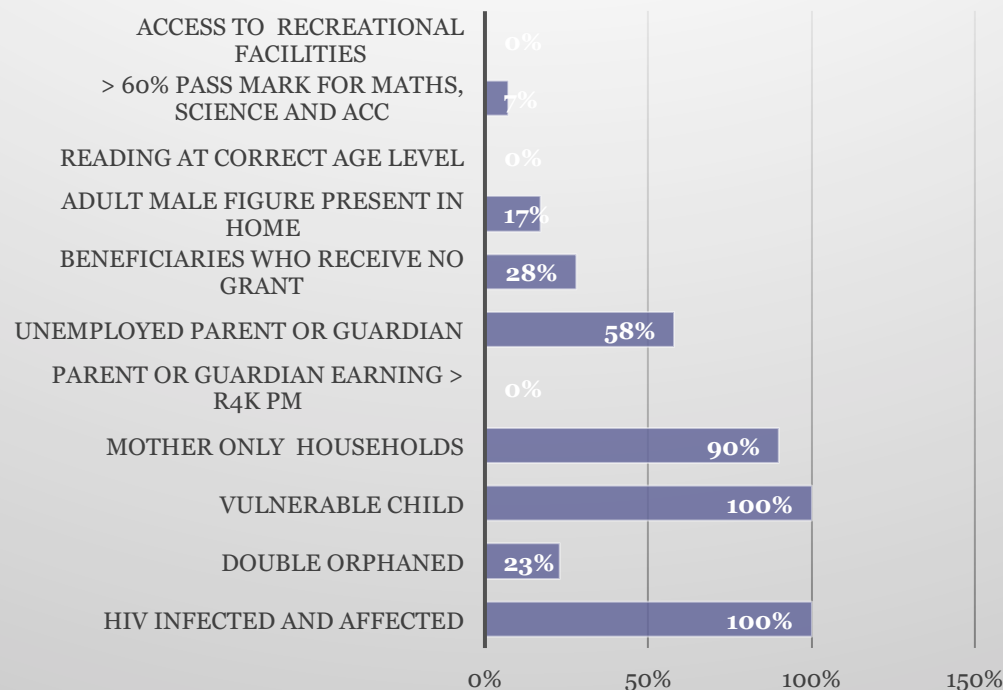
ACCESS TO RECREATIONAL FACILITIES 0%
> 60% PASS MARK FOR MATHS, SCIENCE AND ACC 7%
READING AT CORRECT AGE LEVEL 0%
ADULT MALE FIGURE PRESENT IN HOME 17%
BENEFICIARIES WHO RECEIVE NO GRANT 28%
UNEMPLOYED PARENT OR GUARDIAN 58%
PARENT OR GUARDIAN EARNING > R4K PM 0%
MOTHER ONLY HOUSEHOLDS 90%
VULNERABLE CHILD 100%
DOUBLE ORPHANED 23%
HIV INFECTED AND AFFECTED 100%

0% 50% 100% 150%